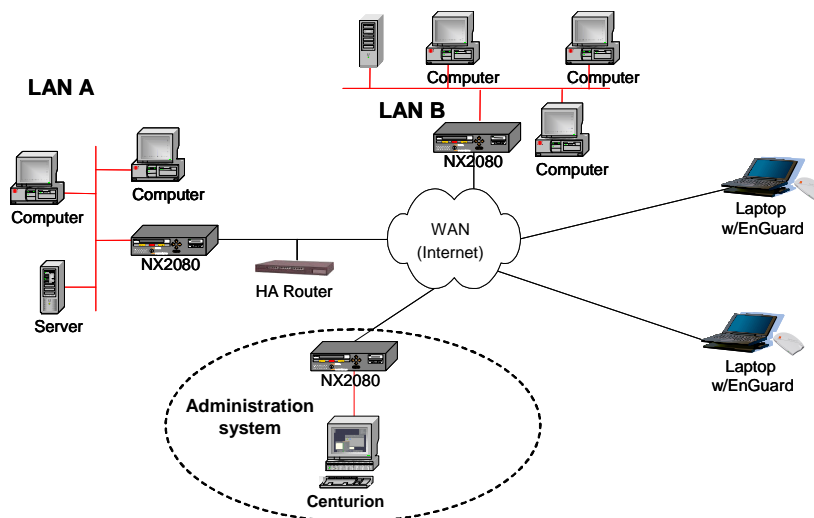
LAN A

Computer

Computer

LAN B

NX2080

Computer

Computer

Computer

Computer

NX2080

WAN
(Internet)

Laptop
w/EnGuard

HA Router

Server

NX2080

Laptop
w/EnGuard

Administration system

Centurion